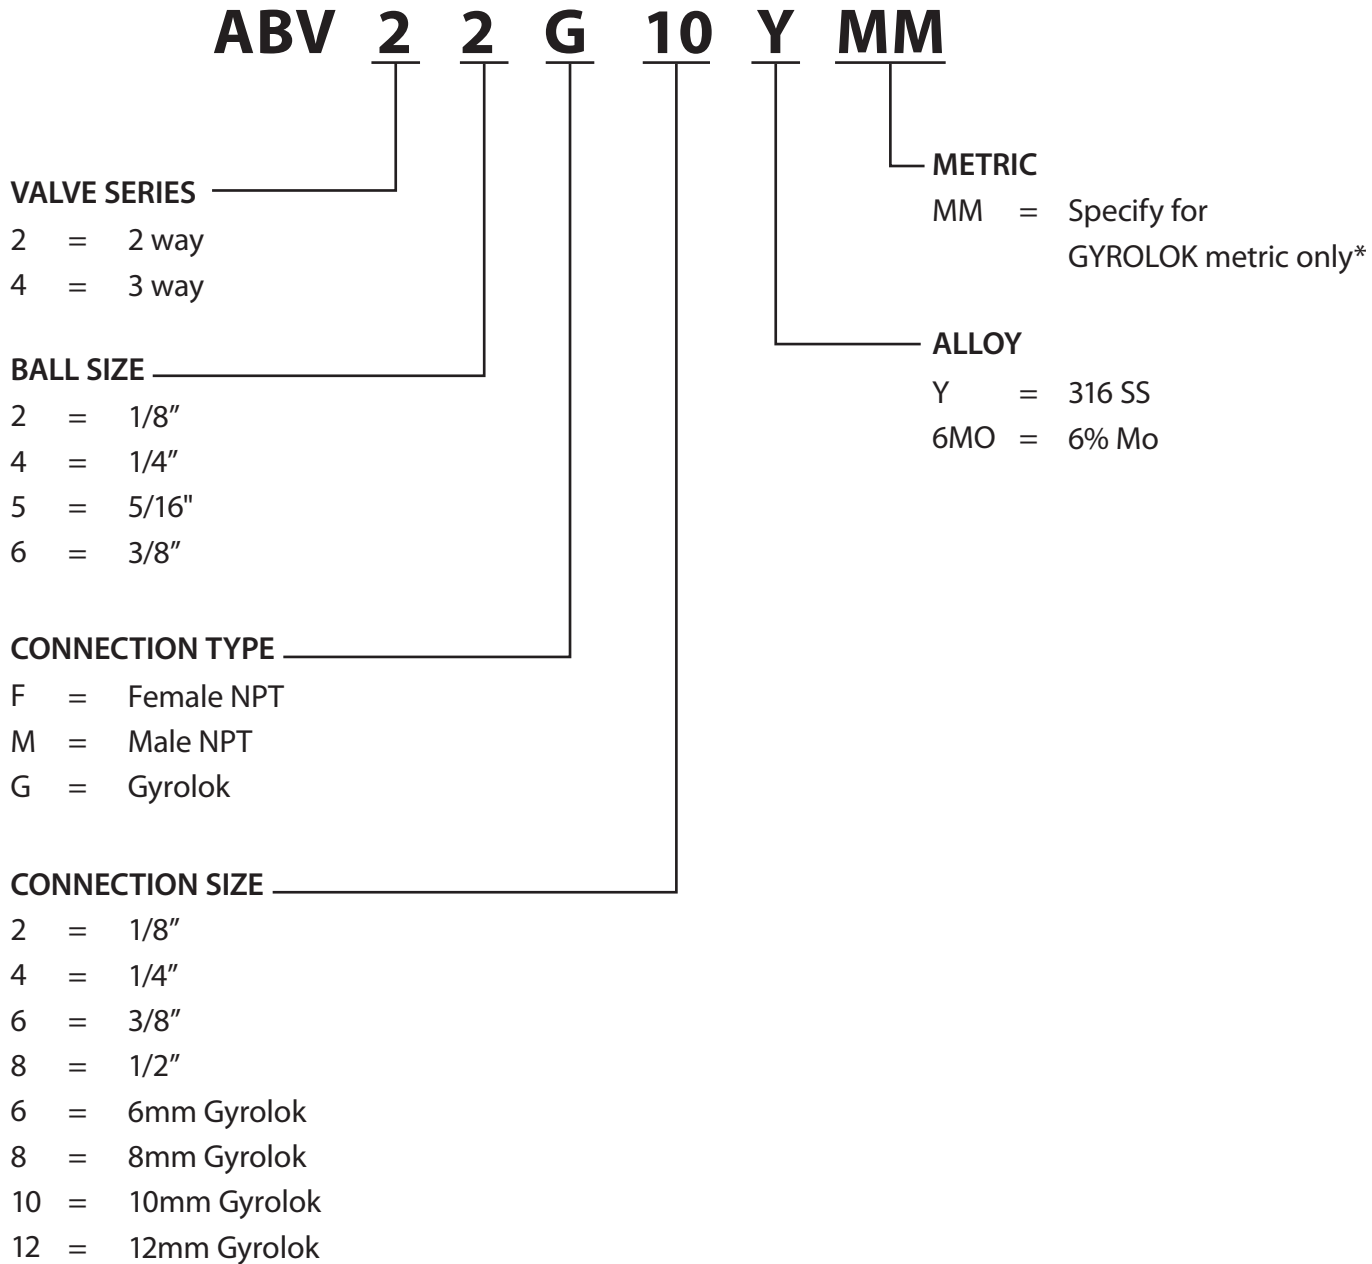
ABV 2 2 G 10 Y MM

METRIC
MM = Specify for GYROLOK metric only*

VALVE SERIES
2 = 2 way
4 = 3 way

ALLOY
Y = 316 SS
6MO = 6% Mo

BALL SIZE
2 = 1/8″
4 = 1/4″
5 = 5/16"
6 = 3/8″

CONNECTION TYPE
F = Female NPT
M = Male NPT
G = Gyrolok

CONNECTION SIZE
2 = 1/8″
4 = 1/4″
6 = 3/8″
8 = 1/2″
6 = 6mm Gyrolok
8 = 8mm Gyrolok
10 = 10mm Gyrolok
12 = 12mm Gyrolok